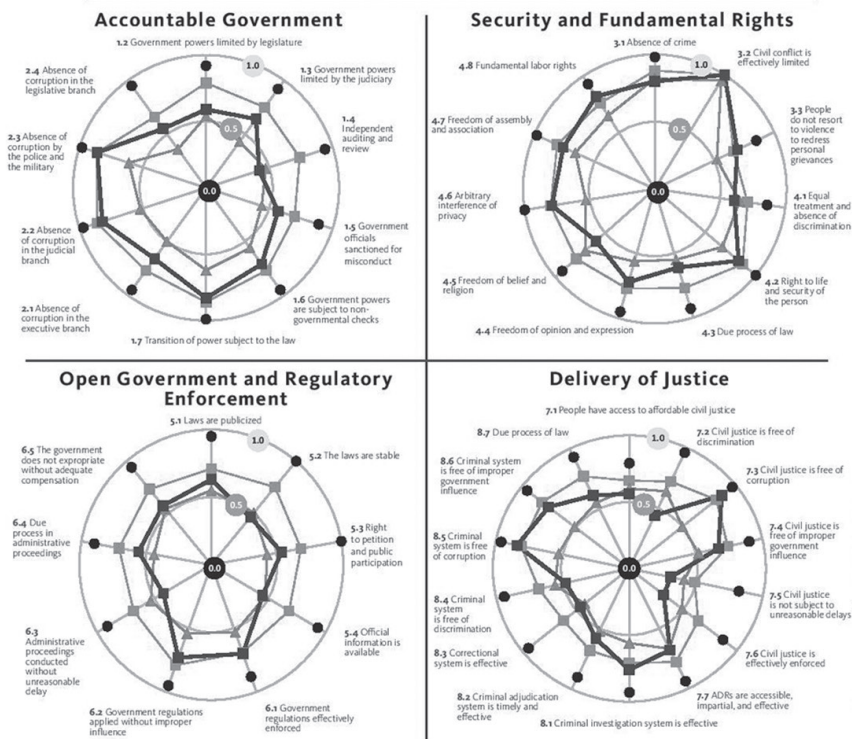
Accountable Government

1.2 Government powers limited by legislature

1.0

1.3 Government powers limited by the judiciary

1.4 Independent auditing and review

1.5 Government officials sanctioned for misconduct

1.6 Government powers are subject to non-governmental checks

1.7 Transition of power subject to the law

2.1 Absence of corruption in the executive branch

2.2 Absence of corruption in the judicial branch

2.3 Absence of corruption by the police and the military

2.4 Absence of corruption in the legislative branch

0.5

0.0

Security and Fundamental Rights

3.1 Absence of crime

1.0

3.2 Civil conflict is effectively limited

3.3 People do not resort to violence to redress personal grievances

4.1 Equal treatment and absence of discrimination

4.2 Right to life and security of the person

4.3 Due process of law

4.4 Freedom of opinion and expression

4.5 Freedom of belief and religion

4.6 Arbitrary interference of privacy

4.7 Freedom of assembly and association

4.8 Fundamental labor rights

0.5

0.0

Open Government and Regulatory Enforcement

5.1 Laws are publicized

1.0

5.2 The laws are stable

5.3 Right to petition and public participation

5.4 Official information is available

6.1 Government regulations effectively enforced

6.2 Government regulations applied without improper influence

6.3 Administrative proceedings conducted without unreasonable delay

6.4 Due process in administrative proceedings

6.5 The government does not expropriate without adequate compensation

0.5

0.0

Delivery of Justice

7.1 People have access to affordable civil justice

1.0

7.2 Civil justice is free of discrimination

7.3 Civil justice is free of corruption

7.4 Civil justice is free of improper government influence

7.5 Civil justice is not subject to unreasonable delays

7.6 Civil justice is effectively enforced

7.7 ADRs are accessible, impartial, and effective

8.1 Criminal investigation system is effective

8.2 Criminal adjudication system is timely and effective

8.3 Correctional system is effective

8.4 Criminal system is free of discrimination

8.5 Criminal system is free of corruption

8.6 Criminal system is free of improper government influence

8.7 Due process of law

0.5

0.0